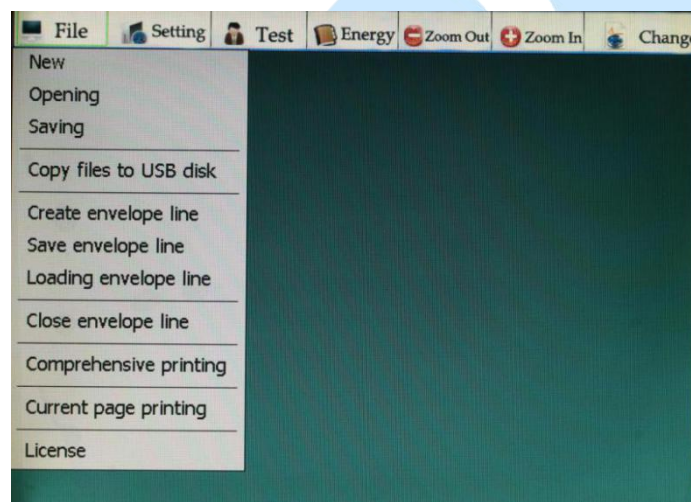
File Setting Test Energy Zoom Out Zoom In Chang

New
Opening
Saving

Copy files to USB disk

Create envelope line
Save envelope line
Loading envelope line

Close envelope line

Comprehensive printing

Current page printing

License